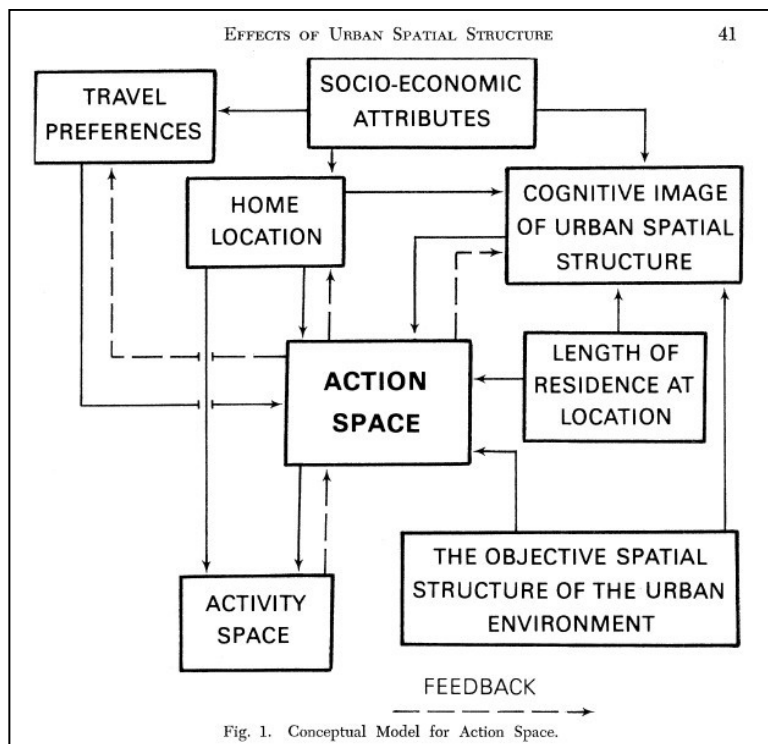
Effects of Urban Spatial Structure 41

TRAVEL PREFERENCES

SOCIO-ECONOMIC ATTRIBUTES

HOME LOCATION

COGNITIVE IMAGE OF URBAN SPATIAL STRUCTURE

ACTION SPACE

LENGTH OF RESIDENCE AT LOCATION

THE OBJECTIVE SPATIAL STRUCTURE OF THE URBAN ENVIRONMENT

ACTIVITY SPACE

FEEDBACK

Fig. 1. Conceptual Model for Action Space.